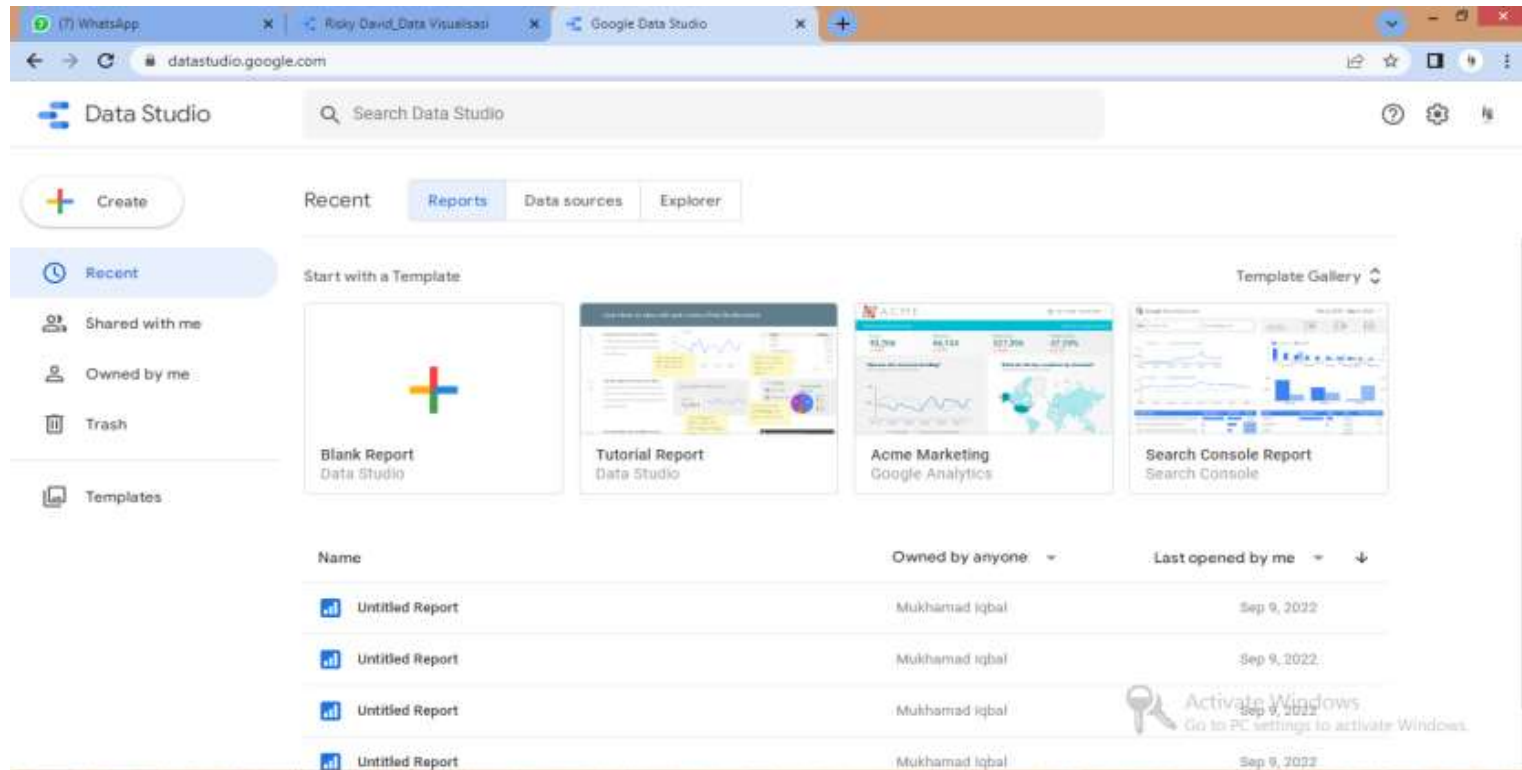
(7) WhatsApp
Risky David_Data Visualisasi
Google Data Studio

datastudio.google.com

Data Studio
Search Data Studio

Create

Recent
Shared with me
Owned by me
Trash

Templates

Recent
Reports
Data sources
Explorer

Start with a Template
Template Gallery

Blank Report
Data Studio

Tutorial Report
Data Studio

Acme Marketing
Google Analytics

Search Console Report
Search Console

| Name | Owned by anyone | Last opened by me |
|---|---|---|
| Untitled Report | Mukhamad Iqbal | Sep 9, 2022 |
| Untitled Report | Mukhamad Iqbal | Sep 9, 2022 |
| Untitled Report | Mukhamad Iqbal | Sep 9, 2022 |
| Untitled Report | Mukhamad Iqbal | Sep 9, 2022 |

Activate Windows
Go to PC settings to activate Windows.